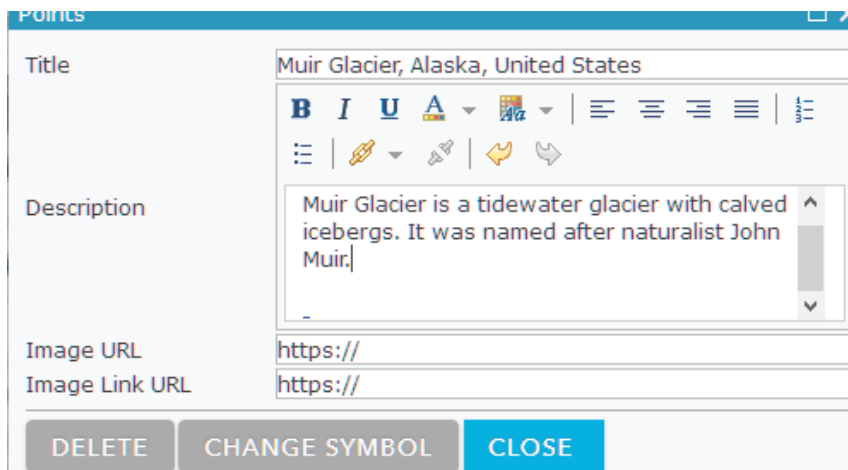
Points

Title
Muir Glacier, Alaska, United States

B I U A

Description
Muir Glacier is a tidewater glacier with calved icebergs. It was named after naturalist John Muir.

Image URL
https://

Image Link URL
https://

DELETE
CHANGE SYMBOL
CLOSE